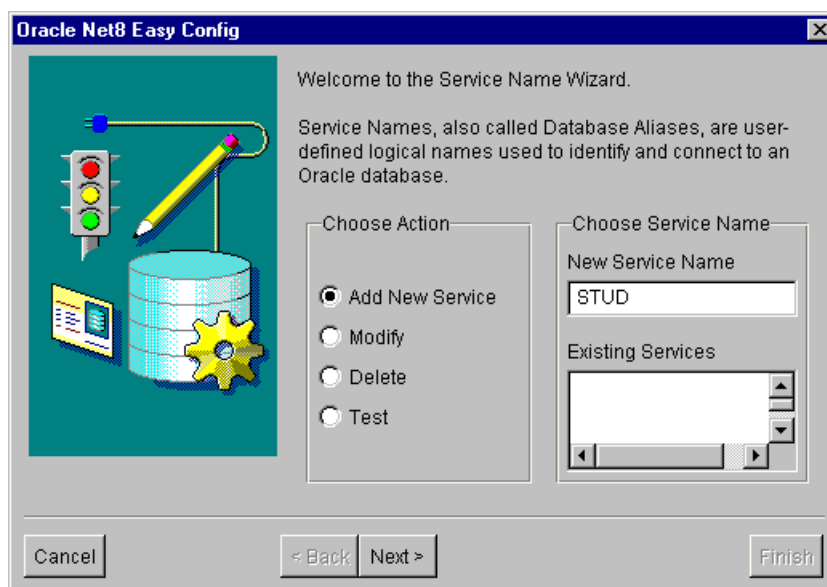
Oracle Net8 Easy Config

Welcome to the Service Name Wizard.

Service Names, also called Database Aliases, are user-defined logical names used to identify and connect to an Oracle database.

Choose Action

Add New Service

Modify

Delete

Test

Choose Service Name

New Service Name

STUD

Existing Services

Cancel

< Back

Next >

Finish